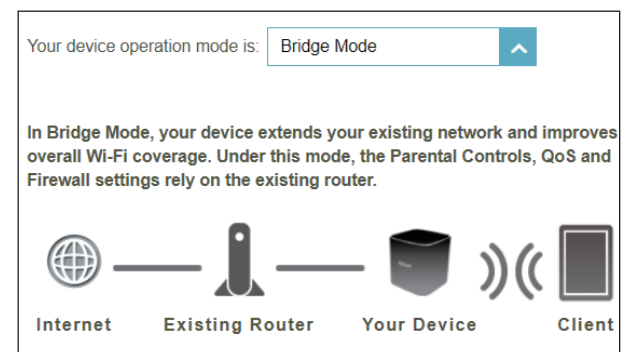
Your device operation mode is: Bridge Mode

In Bridge Mode, your device extends your existing network and improves overall Wi-Fi coverage. Under this mode, the Parental Controls, QoS and Firewall settings rely on the existing router.

Internet Existing Router Your Device Client